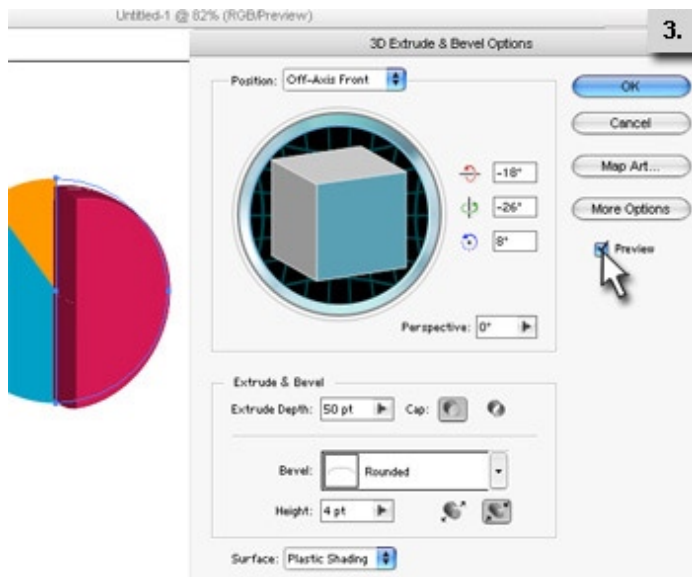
Untitled-1 @ 82% (RGB/Preview)

3.

3D Extrude & Bevel Options

Position: Off-Axis Front

-18°

-26°

8°

Perspective: 0°

OK

Cancel

Map Art...

More Options

Preview

Extrude & Bevel

Extrude Depth: 50 pt

Cap:

Bevel: Rounded

Height: 4 pt

Surface: Plastic Shading